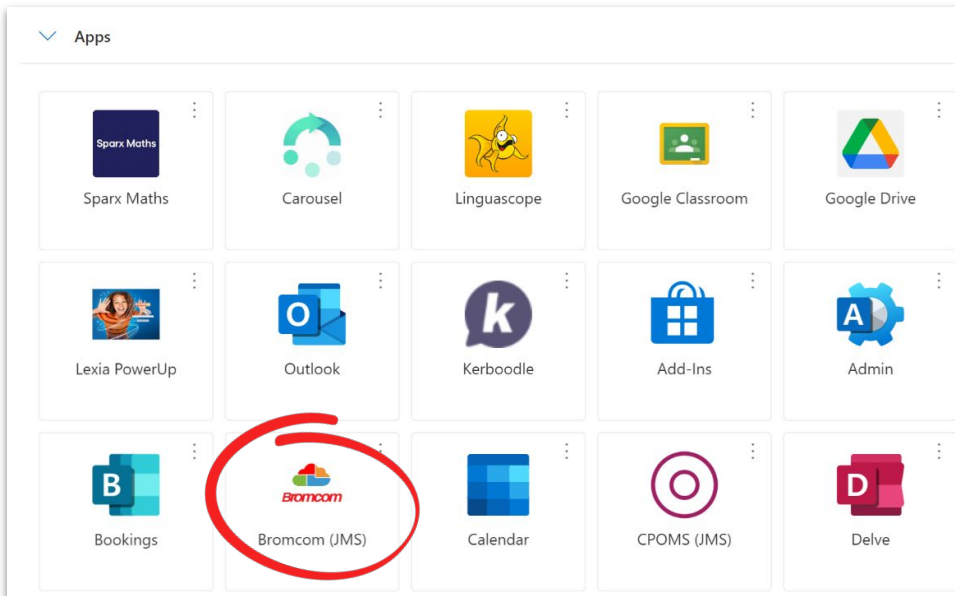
Apps

Sparx Maths

Sparx Maths

Carousel

Linguascope

Google Classroom

Google Drive

Lexia PowerUp

O

Outlook

k

Kerboodle

Add-Ins

A

Admin

B

Bookings

Bromcom

Bromcom (JMS)

Calendar

CPOMS (JMS)

D

Delve